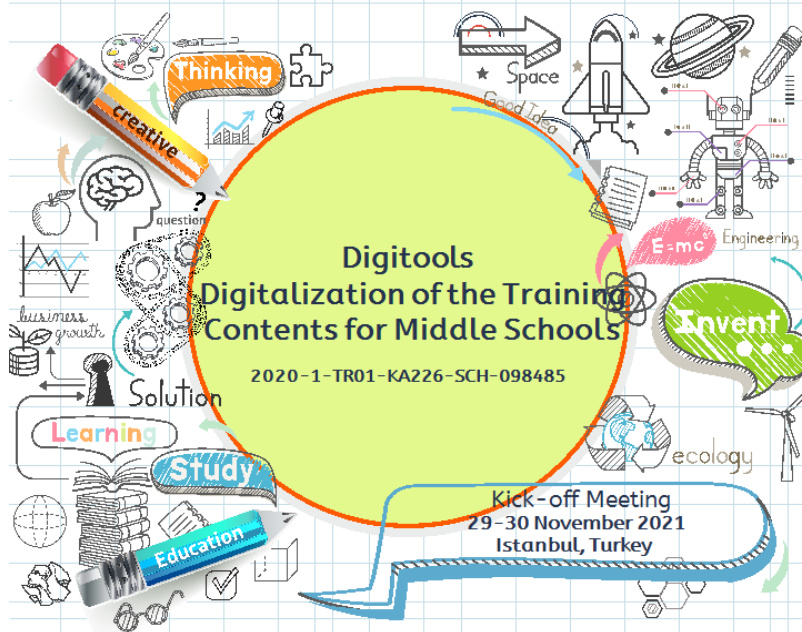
Thinking

Creative

Space

Good Idea

question

E=mc

Engineering

business growth

Invent

Solution

Learning

Study

ecology

Education

Digitools
Digitalization of the Training Contents for Middle Schools

2020-1-TR01-KA226-SCH-098485

Kick-off Meeting
29-30 November 2021
Istanbul, Turkey